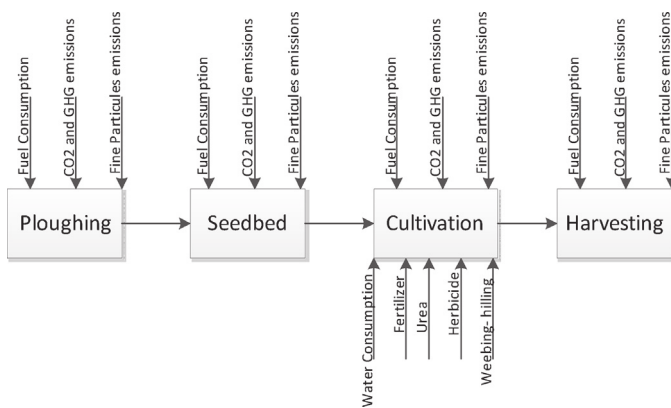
Fuel Consumption
CO2 and GHG emissions
Fine Particules emissions
Ploughing
Fuel Consumption
CO2 and GHG emissions
Fine Particules emissions
Seedbed
Fuel Consumption
CO2 and GHG emissions
Fine Particules emissions
Cultivation
Water Consumption
Fertilizer
Urea
Herbicide
Weebing- hilling
Fuel Consumption
CO2 and GHG emissions
Fine Particules emissions
Harvesting